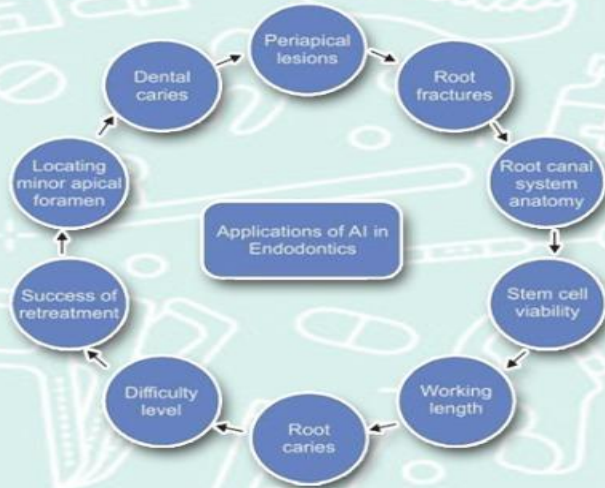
Applications of AI in Endodontics

Periapical lesions

Root fractures

Root canal system anatomy

Stem cell viability

Working length

Root caries

Difficulty level

Success of retreatment

Locating minor apical foramen

Dental caries